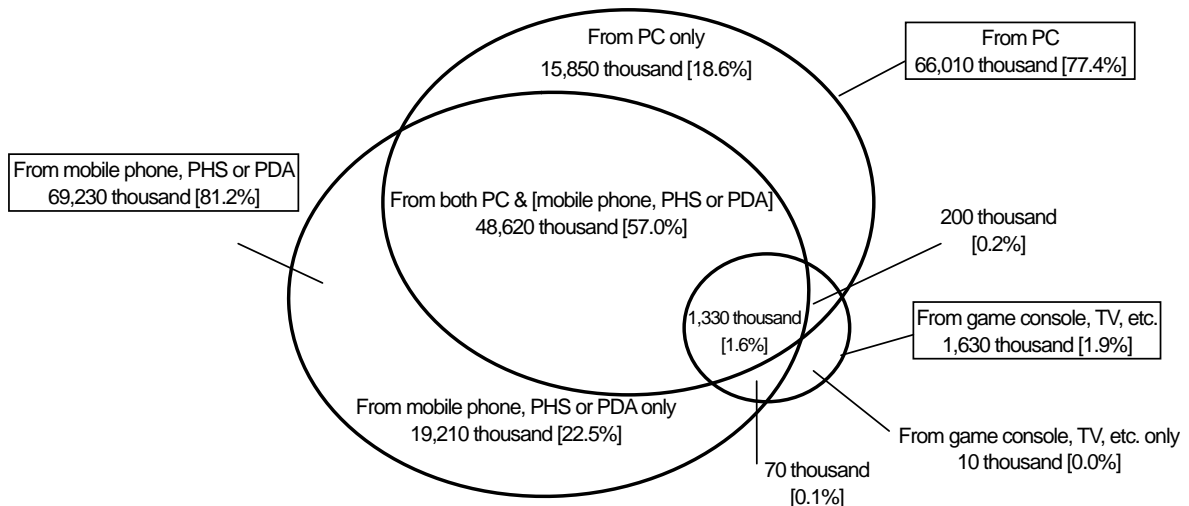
From PC only
15,850 thousand [18.6%]

From PC
66,010 thousand [77.4%]

From mobile phone, PHS or PDA
69,230 thousand [81.2%]

From both PC & [mobile phone, PHS or PDA]
48,620 thousand [57.0%]

200 thousand
[0.2%]

1,330 thousand
[1.6%]

From game console, TV, etc.
1,630 thousand [1.9%]

From mobile phone, PHS or PDA only
19,210 thousand [22.5%]

From game console, TV, etc. only
10 thousand [0.0%]

70 thousand
[0.1%]